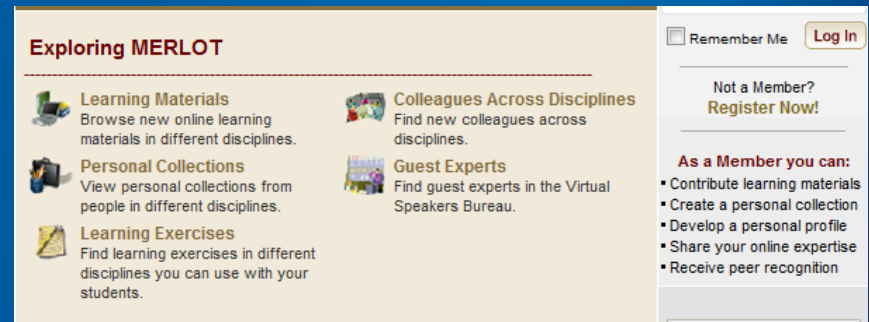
Exploring MERLOT

Learning Materials
Browse new online learning materials in different disciplines.

Personal Collections
View personal collections from people in different disciplines.

Learning Exercises
Find learning exercises in different disciplines you can use with your students.

Colleagues Across Disciplines
Find new colleagues across disciplines.

Guest Experts
Find guest experts in the Virtual Speakers Bureau.

Remember Me
Log In

Not a Member?
Register Now!

As a Member you can:
• Contribute learning materials
• Create a personal collection
• Develop a personal profile
• Share your online expertise
• Receive peer recognition